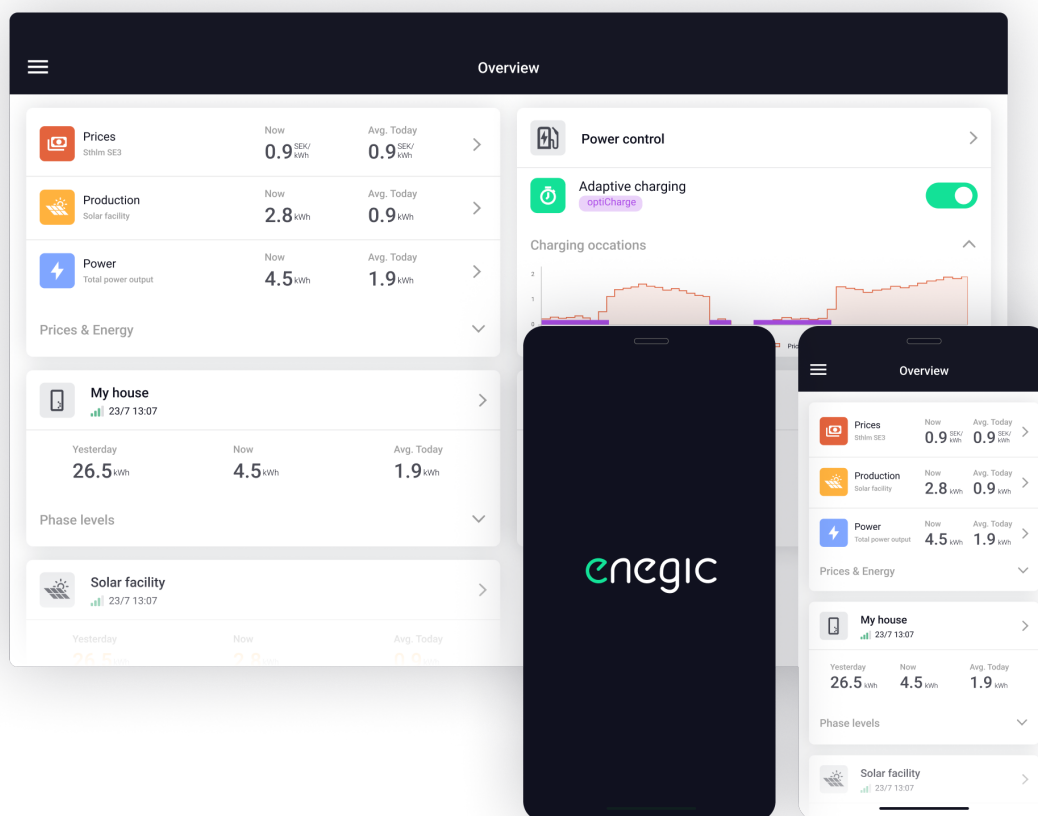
Overview

Prices
Sthlm SE3
Now
0.9 SEK/kWh
Avg. Today
0.9 SEK/kWh

Production
Solar facility
Now
2.8 kWh
Avg. Today
0.9 kWh

Power
Total power output
Now
4.5 kWh
Avg. Today
1.9 kWh

Prices & Energy

Power control

Adaptive charging
optiCharge

Charging occations
2
1
0

My house
23/7 13:07
Yesterday
26.5 kWh
Now
4.5 kWh
Avg. Today
1.9 kWh

Phase levels

Solar facility
23/7 13:07
Yesterday
Now
Avg. Today

enegic

Overview

Prices
Sthlm SE3
Now
0.9 SEK/kWh
Avg. Today
0.9 SEK/kWh

Production
Solar facility
Now
2.8 kWh
Avg. Today
0.9 kWh

Power
Total power output
Now
4.5 kWh
Avg. Today
1.9 kWh

Prices & Energy

My house
23/7 13:07
Yesterday
26.5 kWh
Now
4.5 kWh
Avg. Today
1.9 kWh

Phase levels

Solar facility
23/7 13:07